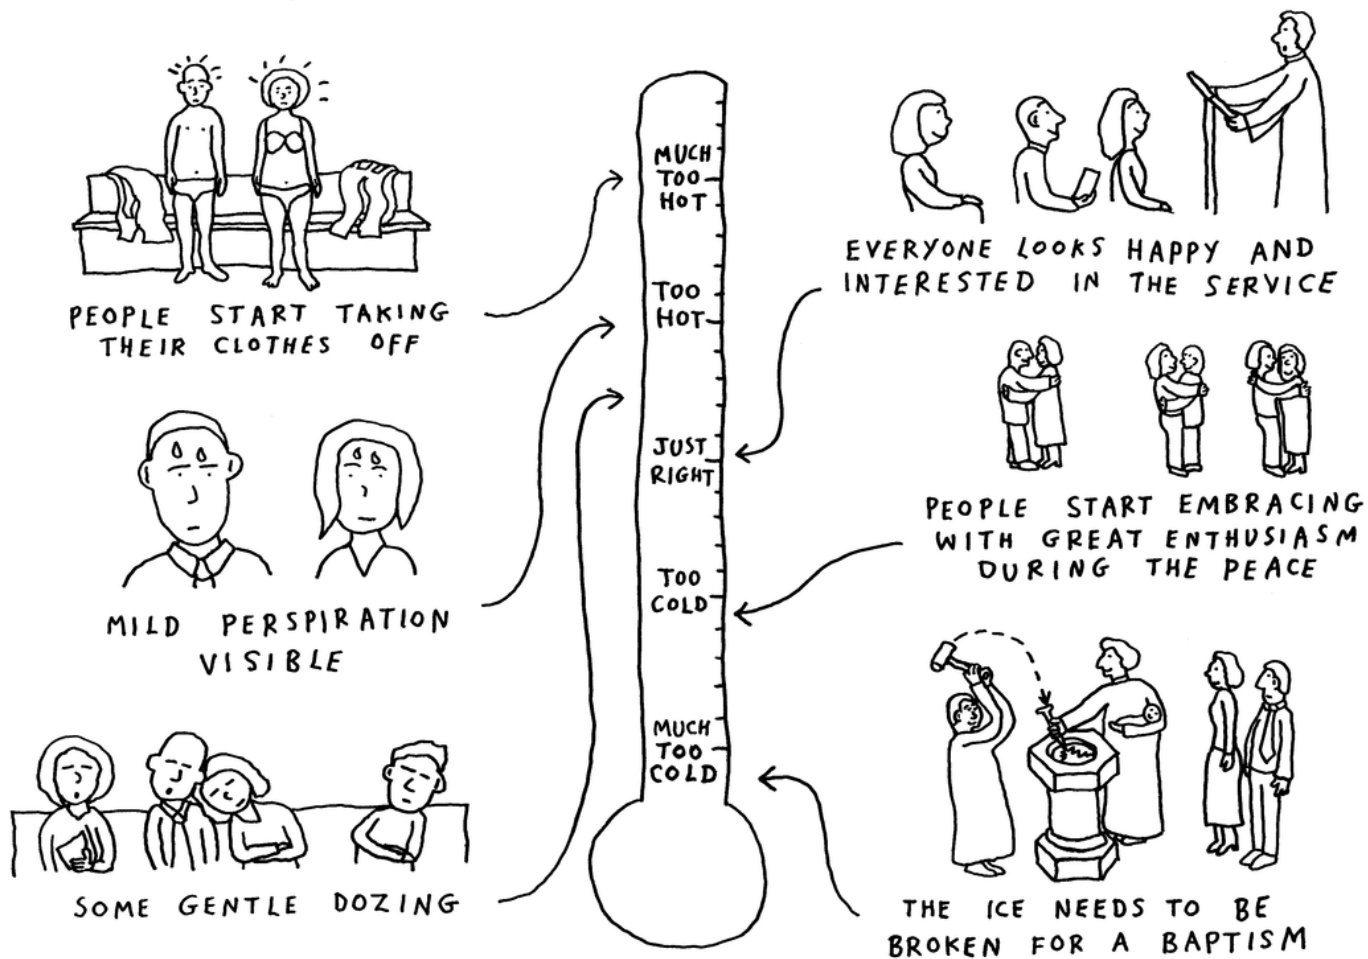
PEOPLE START TAKING THEIR CLOTHES OFF

MILD PERSPIRATION VISIBLE

SOME GENTLE DOZING

MUCH TOO HOT

TOO HOT

JUST RIGHT

TOO COLD

MUCH TOO COLD

EVERYONE LOOKS HAPPY AND INTERESTED IN THE SERVICE

PEOPLE START EMBRACING WITH GREAT ENTHUSIASM DURING THE PEACE

THE ICE NEEDS TO BE BROKEN FOR A BAPTISM